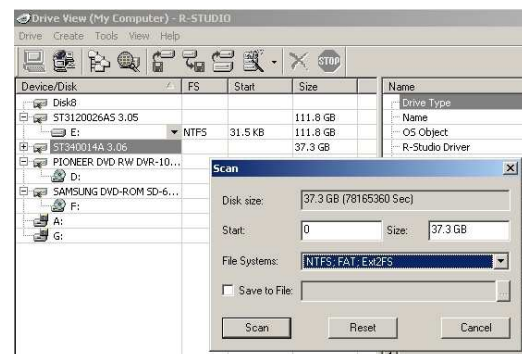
Drive View (My Computer) - R-STUDIO

Drive Create Tools View Help

STOP

| Device/Disk | FS | Start | Size |
|---|---|---|---|
| Disk8 | | | |
| ST3120026AS 3.05 | | | 111.8 GB |
| E: | NTFS | 31.5 KB | 111.8 GB |
| ST340014A 3.06 | | | 37.3 GB |
| PIONEER DVD RW DVR-10... | | | |
| D: | | | |
| SAMSUNG DVD-ROM SD-6... | | | |
| F: | | | |
| A: | | | |
| G: | | | |

Name
Drive Type
Name
OS Object
R-Studio Driver

Scan

Disk size: 37.3 GB (78165360 Sec)

Start: 0 Size: 37.3 GB

File Systems: NTFS; FAT; Ext2FS

Save to File:

Scan Reset Cancel